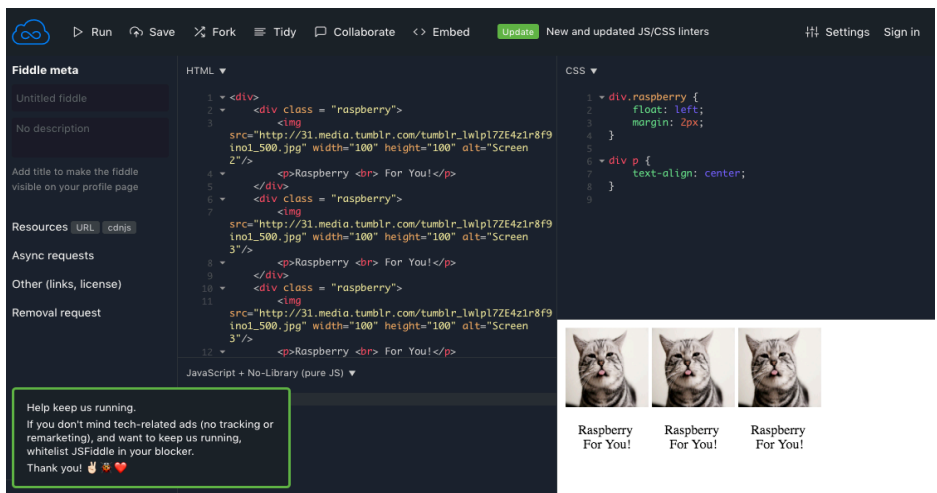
Run Save Fork Tidy Collaborate Embed Update New and updated JS/CSS linters Settings Sign in

Fiddle meta

Untitled fiddle

No description

Add title to make the fiddle visible on your profile page

Resources URL cdnjs

Async requests

Other (links, license)

Removal request

HTML ▾

1 <div>
2 <div class = "raspberry">
3 <img src="http://31.media.tumblr.com/tumblr_lwlpl7ZE4z1r8f9ino1_500.jpg" width="100" height="100" alt="Screen 2"/>
4 <p>Raspberry <br> For You!</p>
5 </div>
6 <div class = "raspberry">
7 <img src="http://31.media.tumblr.com/tumblr_lwlpl7ZE4z1r8f9ino1_500.jpg" width="100" height="100" alt="Screen 3"/>
8 <p>Raspberry <br> For You!</p>
9 </div>
10 <div class = "raspberry">
11 <img src="http://31.media.tumblr.com/tumblr_lwlpl7ZE4z1r8f9ino1_500.jpg" width="100" height="100" alt="Screen 3"/>
12 <p>Raspberry <br> For You!</p>

JavaScript + No-Library (pure JS) ▾

CSS ▾

1 div.raspberry {
2 float: left;
3 margin: 2px;
4 }
5
6 div p {
7 text-align: center;
8 }
9

Help keep us running.

If you don't mind tech-related ads (no tracking or remarketing), and want to keep us running, whitelist JSFiddle in your blocker.

Thank you!

Raspberry
For You!

Raspberry
For You!

Raspberry
For You!